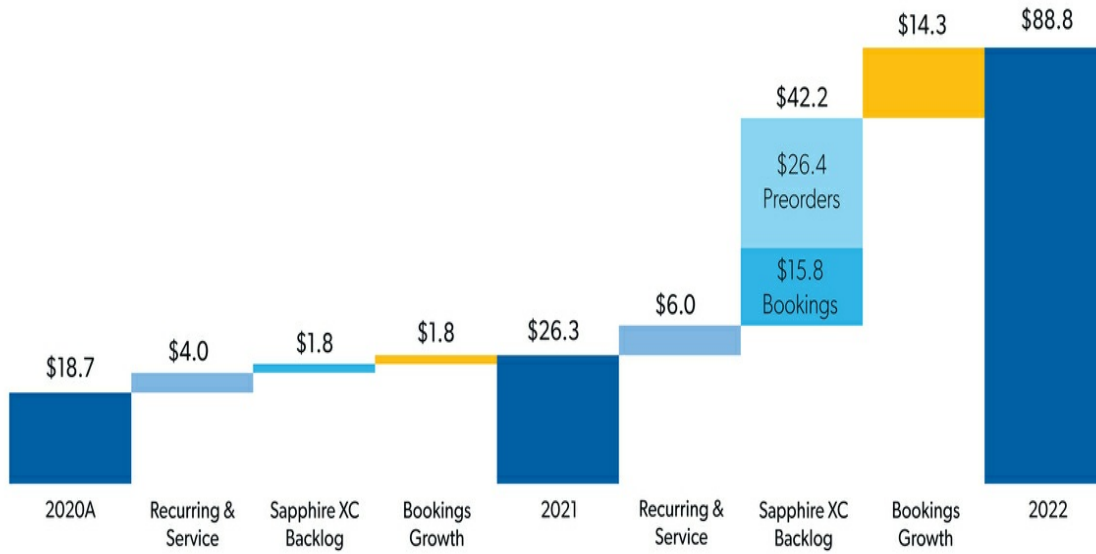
$18.7
$4.0
$1.8
$1.8
$26.3
$6.0
$42.2
$26.4 Preorders
$15.8 Bookings
$14.3
$88.8

2020A
Recurring & Service
Sapphire XC Backlog
Bookings Growth
2021
Recurring & Service
Sapphire XC Backlog
Bookings Growth
2022